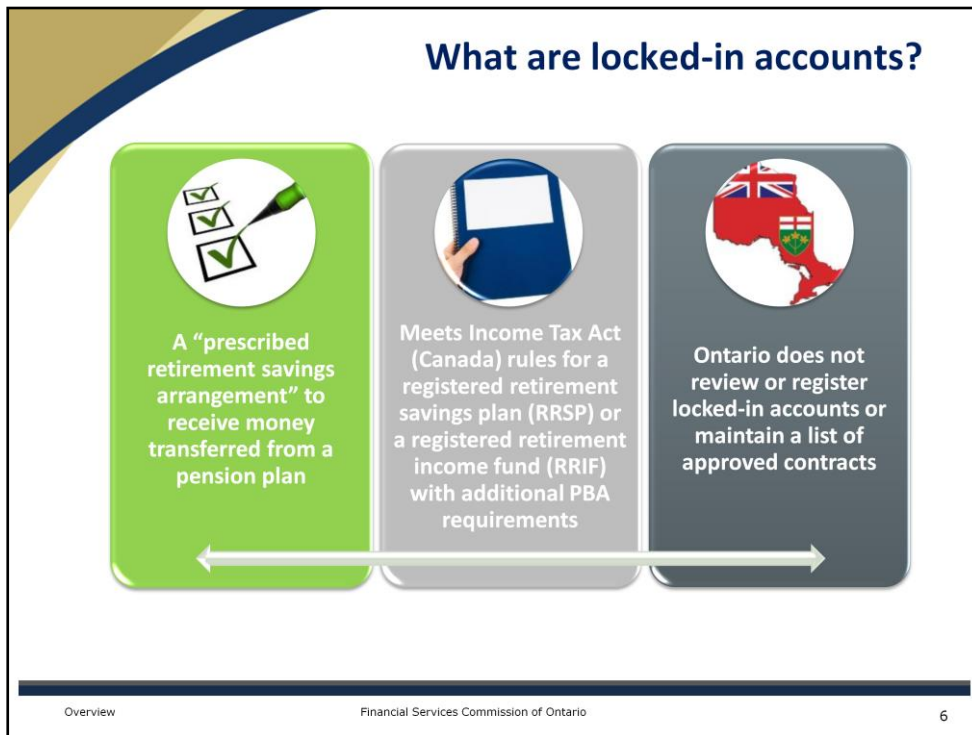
What are locked-in accounts?

A “prescribed retirement savings arrangement” to receive money transferred from a pension plan

Meets Income Tax Act (Canada) rules for a registered retirement savings plan (RRSP) or a registered retirement income fund (RRIF) with additional PBA requirements

Ontario does not review or register locked-in accounts or maintain a list of approved contracts

Overview

Financial Services Commission of Ontario

6